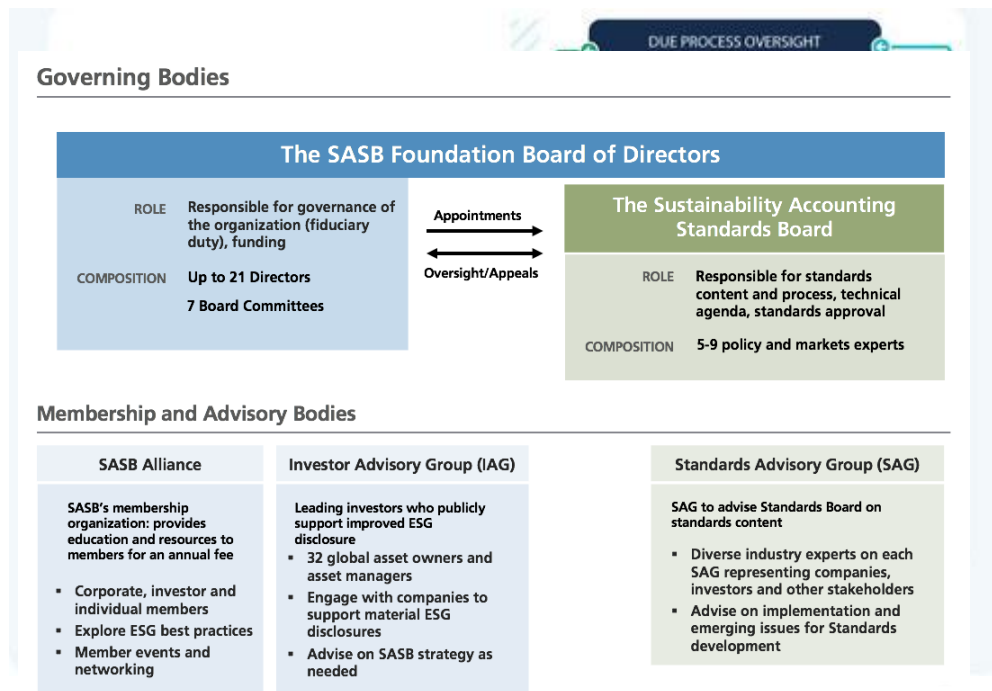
DUE PROCESS OVERSIGHT

Governing Bodies

The SASB Foundation Board of Directors

ROLE Responsible for governance of the organization (fiduciary duty), funding

COMPOSITION Up to 21 Directors

7 Board Committees

Appointments

Oversight/Appeals

The Sustainability Accounting Standards Board

ROLE Responsible for standards content and process, technical agenda, standards approval

COMPOSITION 5-9 policy and markets experts

Membership and Advisory Bodies

SASB Alliance

SASB's membership organization: provides education and resources to members for an annual fee

- Corporate, investor and individual members
- Explore ESG best practices
- Member events and networking

Investor Advisory Group (IAG)

Leading investors who publicly support improved ESG disclosure

- 32 global asset owners and asset managers
- Engage with companies to support material ESG disclosures
- Advise on SASB strategy as needed

Standards Advisory Group (SAG)

SAG to advise Standards Board on standards content

- Diverse industry experts on each SAG representing companies, investors and other stakeholders
- Advise on implementation and emerging issues for Standards development